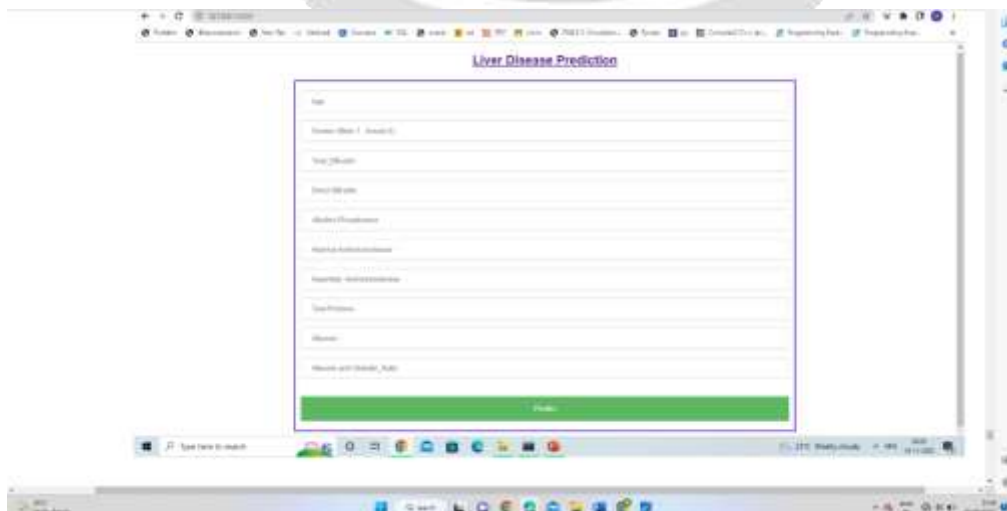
Liver Disease Prediction

Age

Gender (Male: 1 , Female: 0)

Total_Bilirubin

Direct_Bilirubin

Alkaline_Phosphotase

Alamine_Aminotransferase

Aspartate_Aminotransferase

Total_Protiens

Albumin

Albumin_and_Globulin_Ratio

Predict

Type here to search